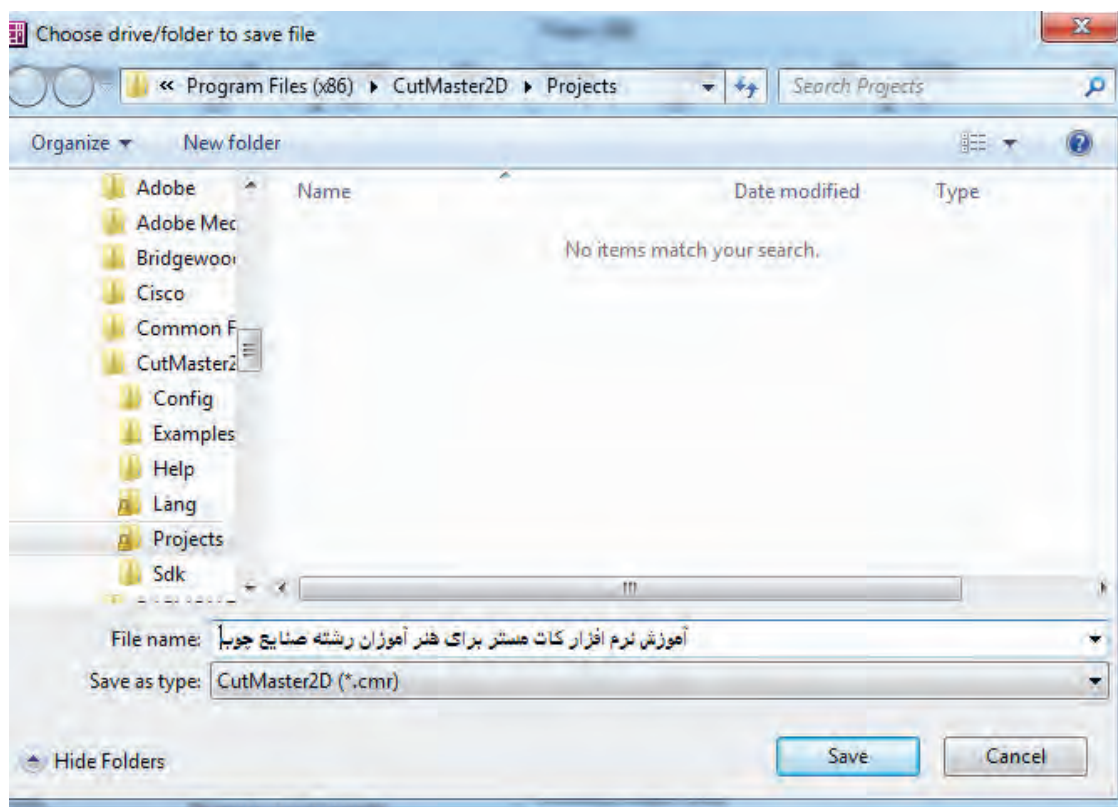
Choose drive/folder to save file

« Program Files (x86) ▸ CutMaster2D ▸ Projects

Search Projects

Organize ▾ New folder

Adobe
Adobe Med
Bridgewood
Cisco
Common F
CutMaster2
Config
Examples
Help
Lang
Projects
Sdk

Name Date modified Type

No items match your search.

File name: آموزش نرم افزار کات مستر برای هنر آموزان رشته صنایع چوب

Save as type: CutMaster2D (*.cmr)

Hide Folders

Save Cancel